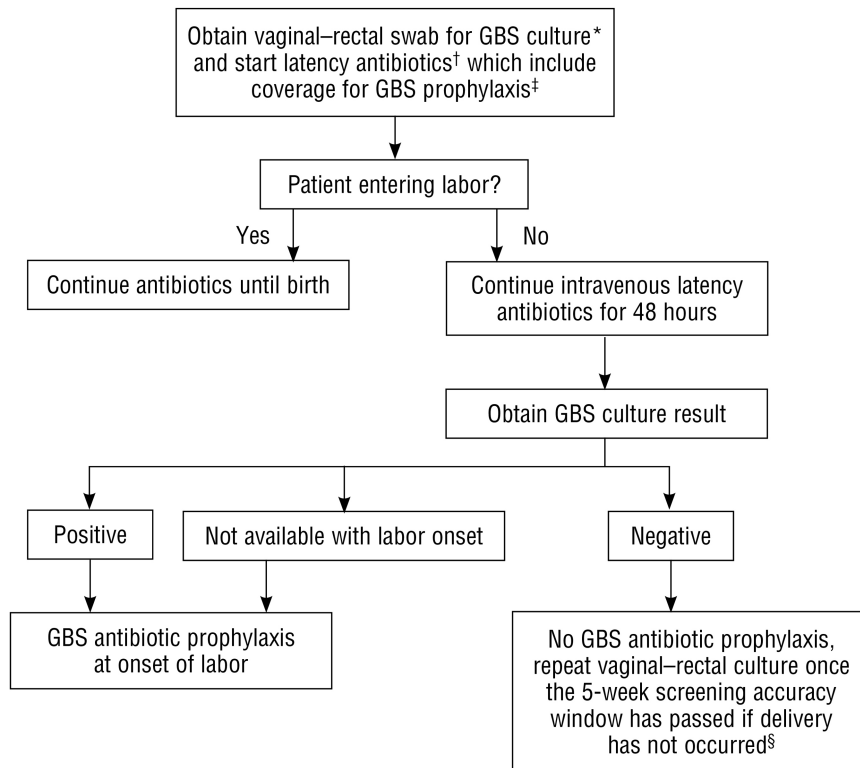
Obtain vaginal–rectal swab for GBS culture* and start latency antibiotics† which include coverage for GBS prophylaxis‡

Patient entering labor?

Yes

No

Continue antibiotics until birth

Continue intravenous latency antibiotics for 48 hours

Obtain GBS culture result

Positive

Not available with labor onset

Negative

GBS antibiotic prophylaxis at onset of labor

No GBS antibiotic prophylaxis, repeat vaginal–rectal culture once the 5-week screening accuracy window has passed if delivery has not occurred§